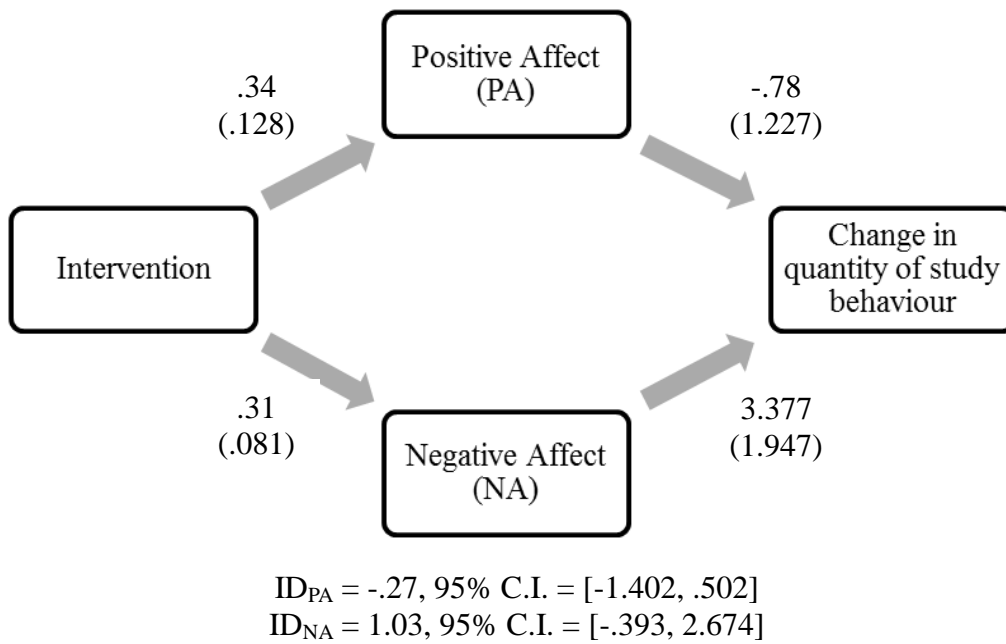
Positive Affect (PA)

.34
(.128)

-.78
(1.227)

Intervention

Change in quantity of study behaviour

.31
(.081)

3.377
(1.947)

Negative Affect (NA)

$ID_{PA}$ = -.27, 95% C.I. = [-1.402, .502]
$ID_{NA}$ = 1.03, 95% C.I. = [-.393, 2.674]